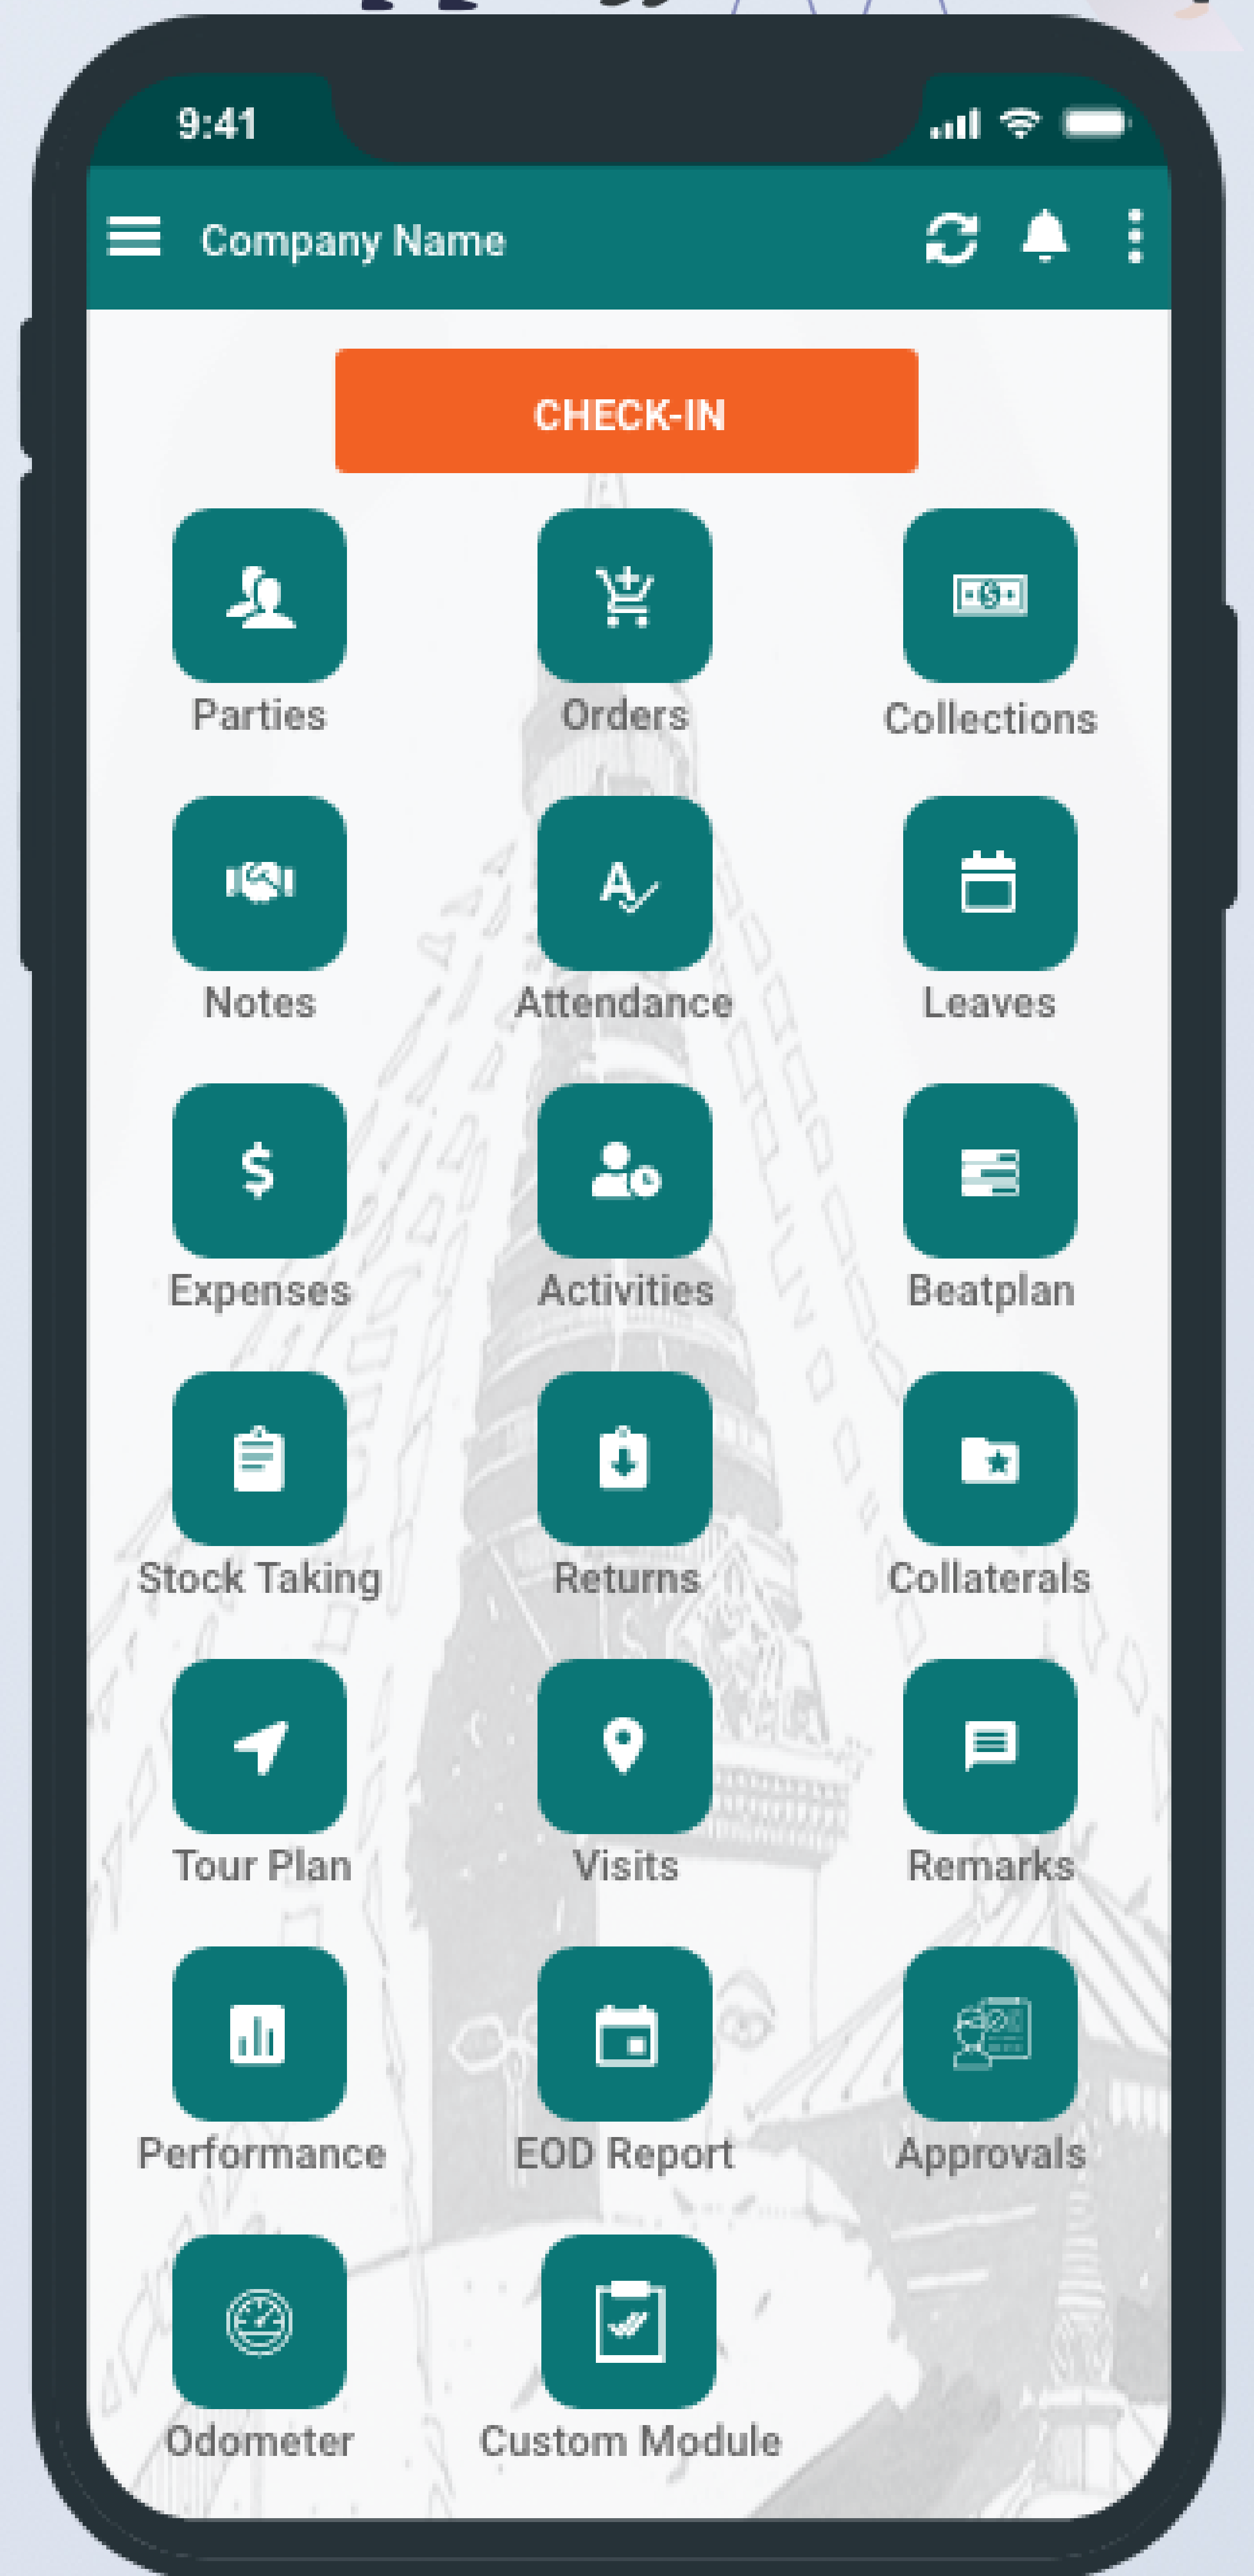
9:41

Company Name

CHECK-IN

Parties
Orders
Collections
Notes
Attendance
Leaves
Expenses
Activities
Beatplan
Stock Taking
Returns
Collaterals
Tour Plan
Visits
Remarks
Performance
EOD Report
Approvals
Odometer
Custom Module